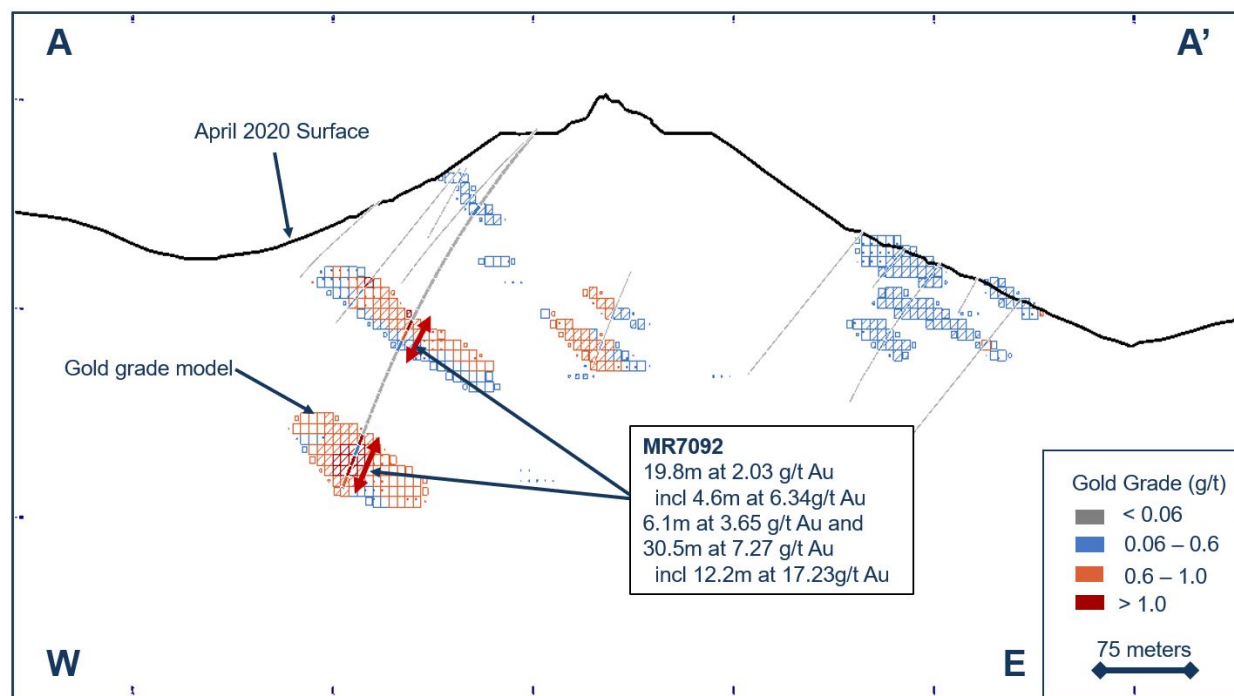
A

A'

April 2020 Surface

Gold grade model

MR7092
19.8m at 2.03 g/t Au
incl 4.6m at 6.34g/t Au
6.1m at 3.65 g/t Au and
30.5m at 7.27 g/t Au
incl 12.2m at 17.23g/t Au

Gold Grade (g/t)
< 0.06
0.06 – 0.6
0.6 – 1.0
> 1.0

75 meters

W

E